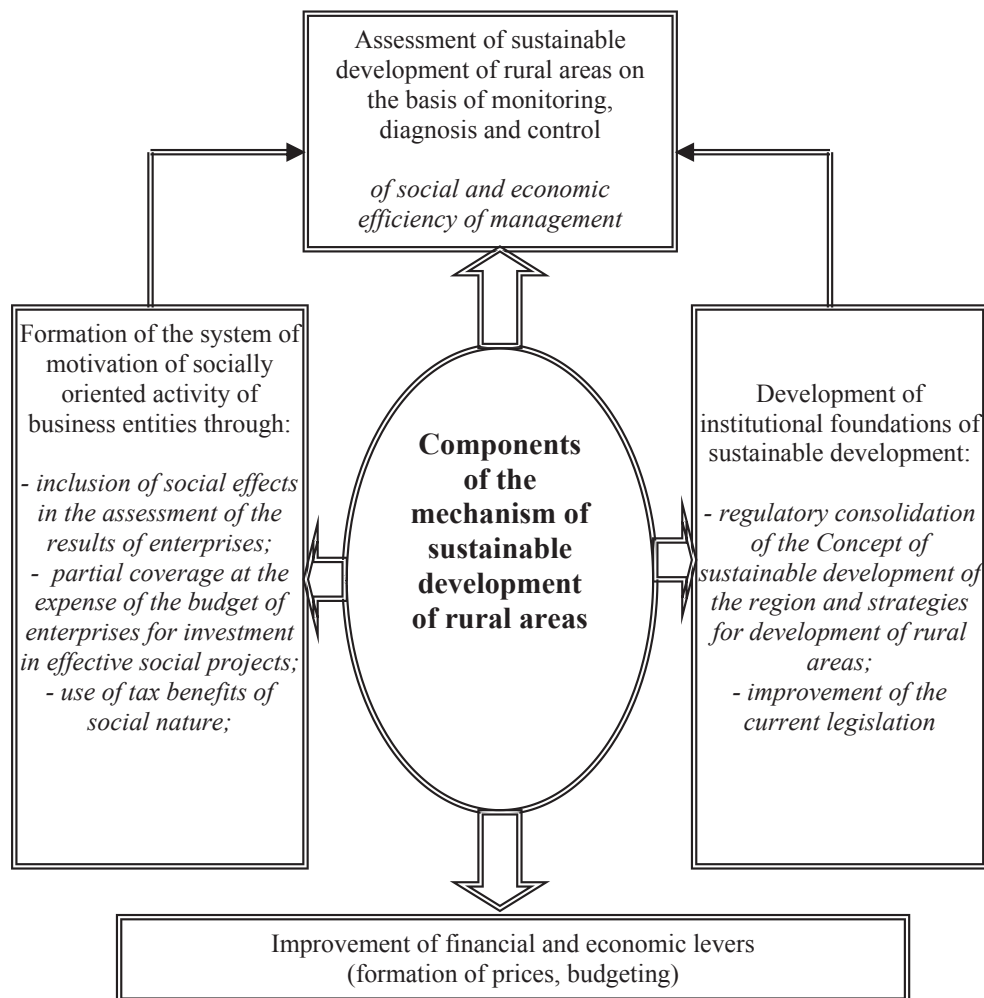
Assessment of sustainable development of rural areas on the basis of monitoring, diagnosis and control

*of social and economic efficiency of management*

Formation of the system of motivation of socially oriented activity of business entities through:

- *inclusion of social effects in the assessment of the results of enterprises;*
- *partial coverage at the expense of the budget of enterprises for investment in effective social projects;*
- *use of tax benefits of social nature;*

**Components of the mechanism of sustainable development of rural areas**

Development of institutional foundations of sustainable development:

- *regulatory consolidation of the Concept of sustainable development of the region and strategies for development of rural areas;*
- *improvement of the current legislation*

Improvement of financial and economic levers (formation of prices, budgeting)